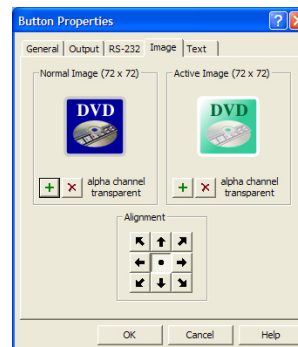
Button Properties

General | Output | RS-232 | Image | Text

Normal Image (72 x 72)

DVD

+ × alpha channel transparent

Active Image (72 x 72)

DVD

+ × alpha channel transparent

Alignment

OK | Cancel | Help